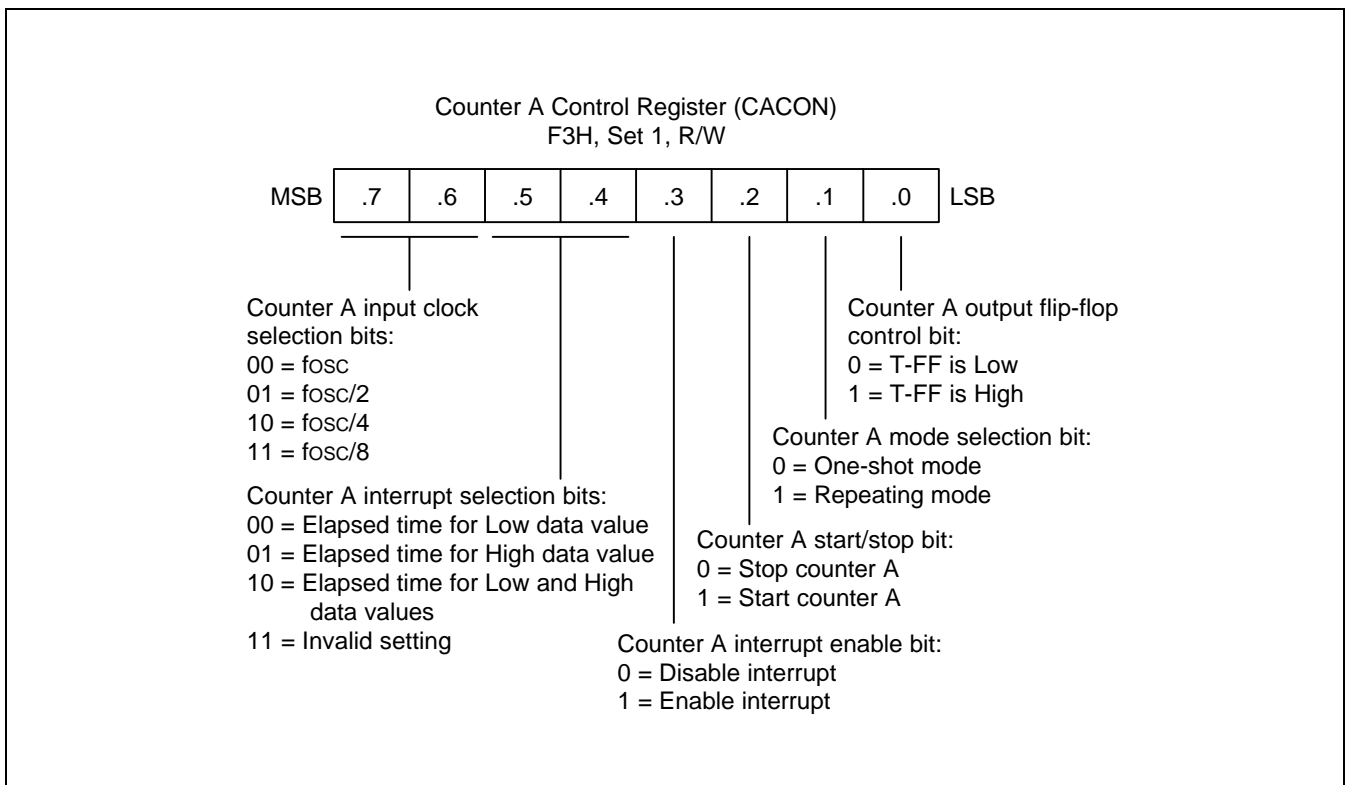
Counter A Control Register (CACON)
F3H, Set 1, R/W

| MSB | .7 | .6 | .5 | .4 | .3 | .2 | .1 | .0 | LSB |
|---|---|---|---|---|---|---|---|---|---|

Counter A input clock selection bits:
00 = fosc
01 = fosc/2
10 = fosc/4
11 = fosc/8

Counter A interrupt selection bits:
00 = Elapsed time for Low data value
01 = Elapsed time for High data value
10 = Elapsed time for Low and High data values
11 = Invalid setting

Counter A output flip-flop control bit:
0 = T-FF is Low
1 = T-FF is High

Counter A mode selection bit:
0 = One-shot mode
1 = Repeating mode

Counter A start/stop bit:
0 = Stop counter A
1 = Start counter A

Counter A interrupt enable bit:
0 = Disable interrupt
1 = Enable interrupt